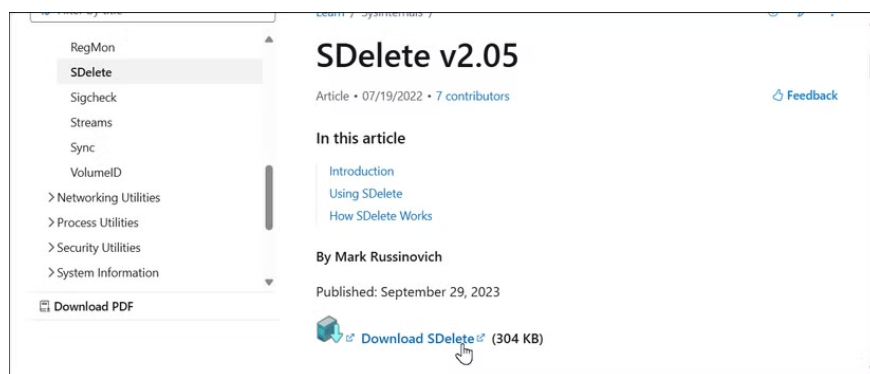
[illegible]

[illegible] / Sysinternals /

RegMon
SDelete
Sigcheck
Streams
Sync
VolumeID
> Networking Utilities
> Process Utilities
> Security Utilities
> System Information

Download PDF

SDelete v2.05

Article • 07/19/2022 • 7 contributors

Feedback

In this article

Introduction
Using SDelete
How SDelete Works

By Mark Russinovich

Published: September 29, 2023

Download SDelete (304 KB)